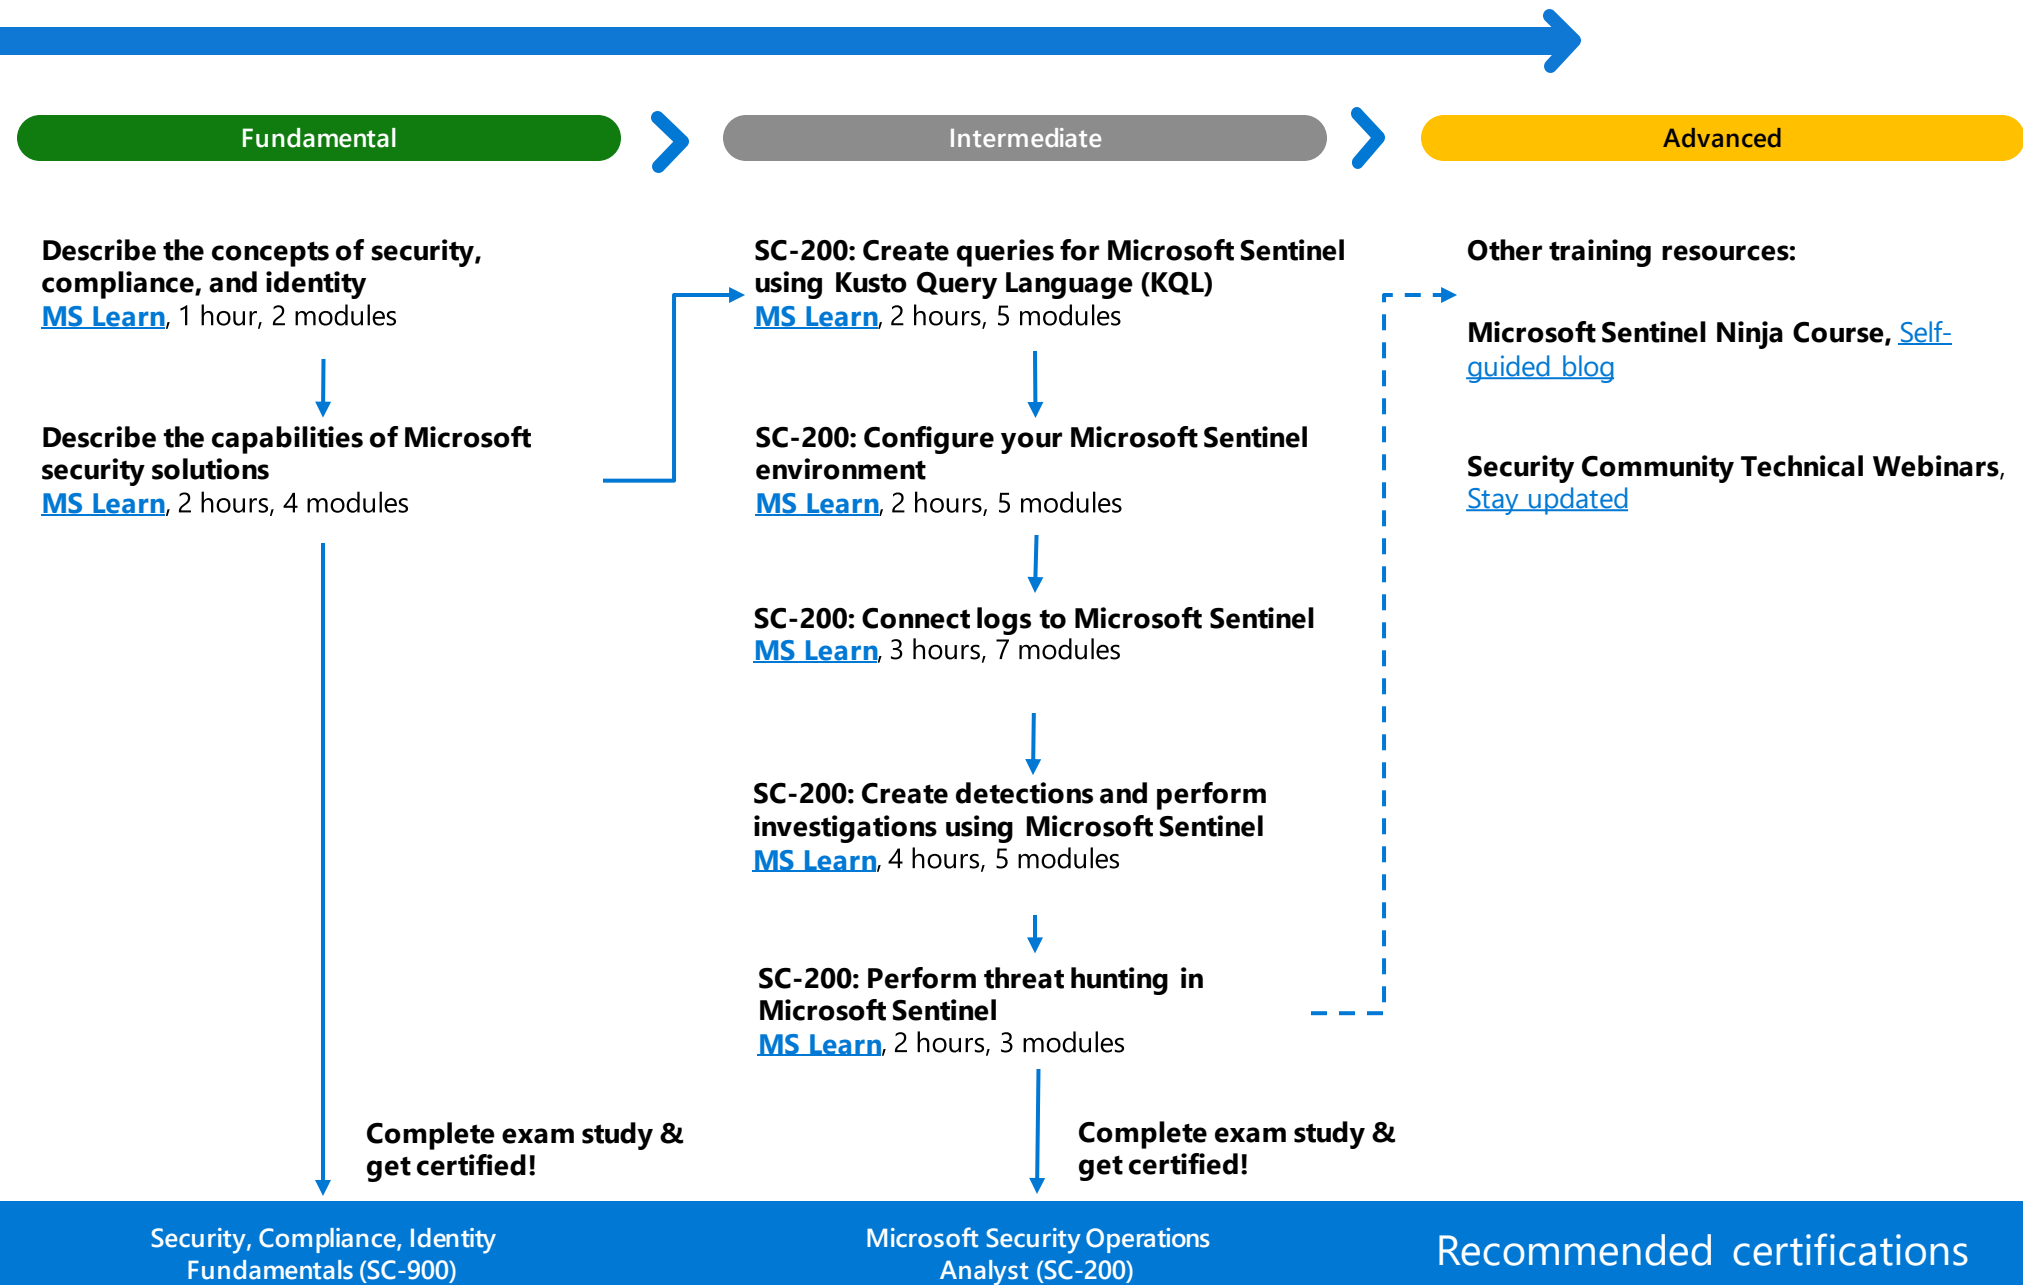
Fundamental

Intermediate

Advanced

Describe the concepts of security, compliance, and identity
MS Learn, 1 hour, 2 modules

Describe the capabilities of Microsoft security solutions
MS Learn, 2 hours, 4 modules

Complete exam study & get certified!

SC-200: Create queries for Microsoft Sentinel using Kusto Query Language (KQL)
MS Learn, 2 hours, 5 modules

SC-200: Configure your Microsoft Sentinel environment
MS Learn, 2 hours, 5 modules

SC-200: Connect logs to Microsoft Sentinel
MS Learn, 3 hours, 7 modules

SC-200: Create detections and perform investigations using Microsoft Sentinel
MS Learn, 4 hours, 5 modules

SC-200: Perform threat hunting in Microsoft Sentinel
MS Learn, 2 hours, 3 modules

Complete exam study & get certified!

Other training resources:

Microsoft Sentinel Ninja Course, Self-guided blog

Security Community Technical Webinars, Stay updated

Security, Compliance, Identity Fundamentals (SC-900)

Microsoft Security Operations Analyst (SC-200)

Recommended certifications